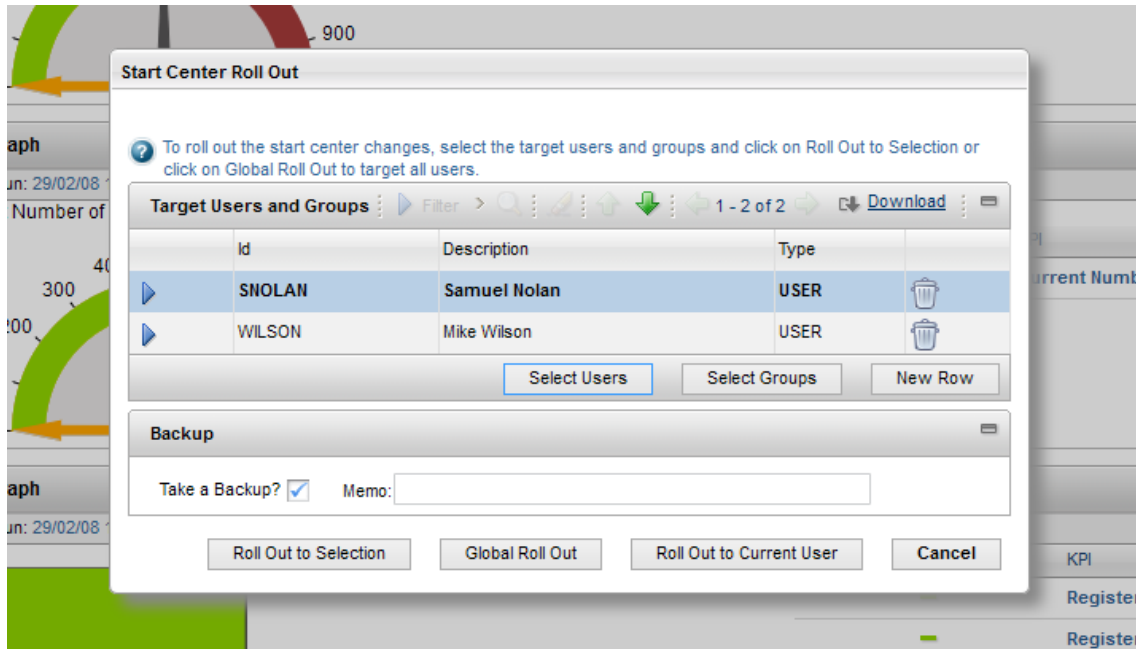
900

aph

un: 29/02/08

Number of

300

40

200

aph

un: 29/02/08

Start Center Roll Out

To roll out the start center changes, select the target users and groups and click on Roll Out to Selection or click on Global Roll Out to target all users.

Target Users and Groups Filter 1 - 2 of 2 Download

| | Id | Description | Type | |
|---|---|---|---|---|
| | SNOLAN | Samuel Nolan | USER | |
| | WILSON | Mike Wilson | USER | |

Select Users Select Groups New Row

Backup

Take a Backup? Memo:

Roll Out to Selection Global Roll Out Roll Out to Current User Cancel

KPI

urrent Numb

KPI

Register

Register